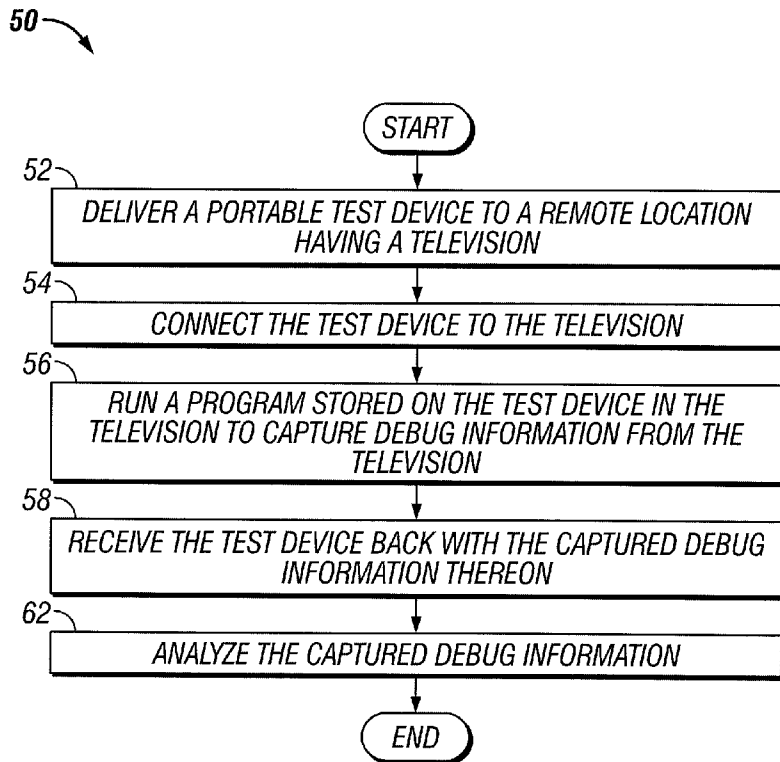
50

START

52

DELIVER A PORTABLE TEST DEVICE TO A REMOTE LOCATION HAVING A TELEVISION

54

CONNECT THE TEST DEVICE TO THE TELEVISION

56

RUN A PROGRAM STORED ON THE TEST DEVICE IN THE TELEVISION TO CAPTURE DEBUG INFORMATION FROM THE TELEVISION

58

RECEIVE THE TEST DEVICE BACK WITH THE CAPTURED DEBUG INFORMATION THEREON

62

ANALYZE THE CAPTURED DEBUG INFORMATION

END